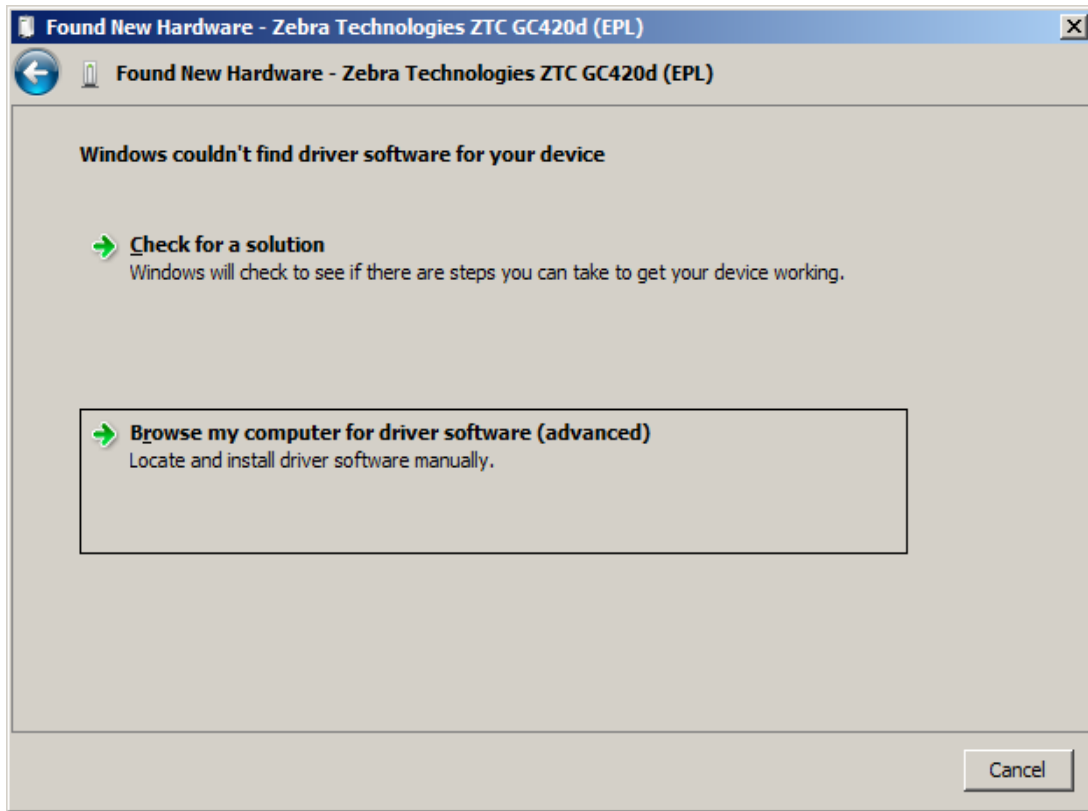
Found New Hardware - Zebra Technologies ZTC GC420d (EPL)

Found New Hardware - Zebra Technologies ZTC GC420d (EPL)

Windows couldn't find driver software for your device

Check for a solution
Windows will check to see if there are steps you can take to get your device working.

Browse my computer for driver software (advanced)
Locate and install driver software manually.

Cancel